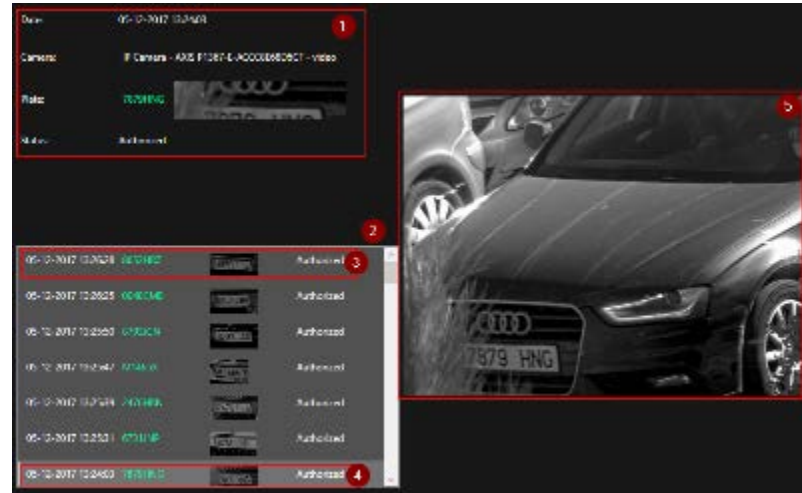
Date 05-12-2017 12:24:53 1

Camera IP Camera - AXIS P1367-E-ACCC8E6D8C1 - video

Plate 7879HNG

Status Authorized

2

05-12-2017 12:26:26 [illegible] Authorized 3

05-12-2017 12:26:25 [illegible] Authorized

05-12-2017 12:25:50 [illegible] Authorized

05-12-2017 12:25:47 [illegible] Authorized

05-12-2017 12:25:39 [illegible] Authorized

05-12-2017 12:25:21 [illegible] Authorized

05-12-2017 12:24:53 7879HNG Authorized 4

5

7879 HNG